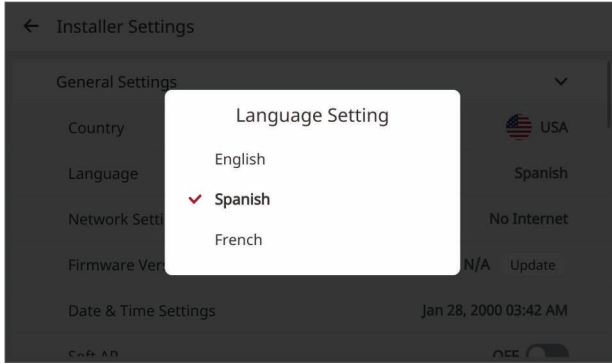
← Installer Settings

General Settings

Country

Language

Network Setti

Firmware Ver

Date & Time Settings

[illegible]

USA

Spanish

No Internet

N/A Update

Jan 28, 2000 03:42 AM

OFF

Language Setting

English

✓ Spanish

French